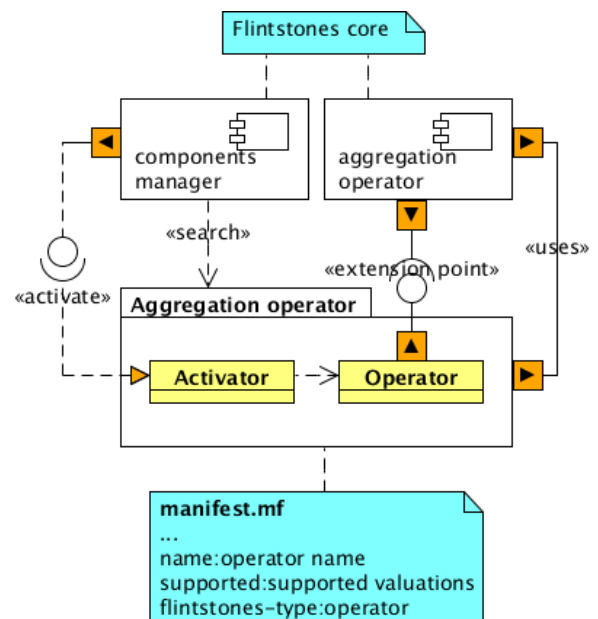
Flintstones core

components manager

aggregation operator

«search»

«uses»

«extension point»

«activate»

Aggregation operator

Activator

Operator

manifest.mf
...
name:operator name
supported:supported valuations
flintstones-type:operator